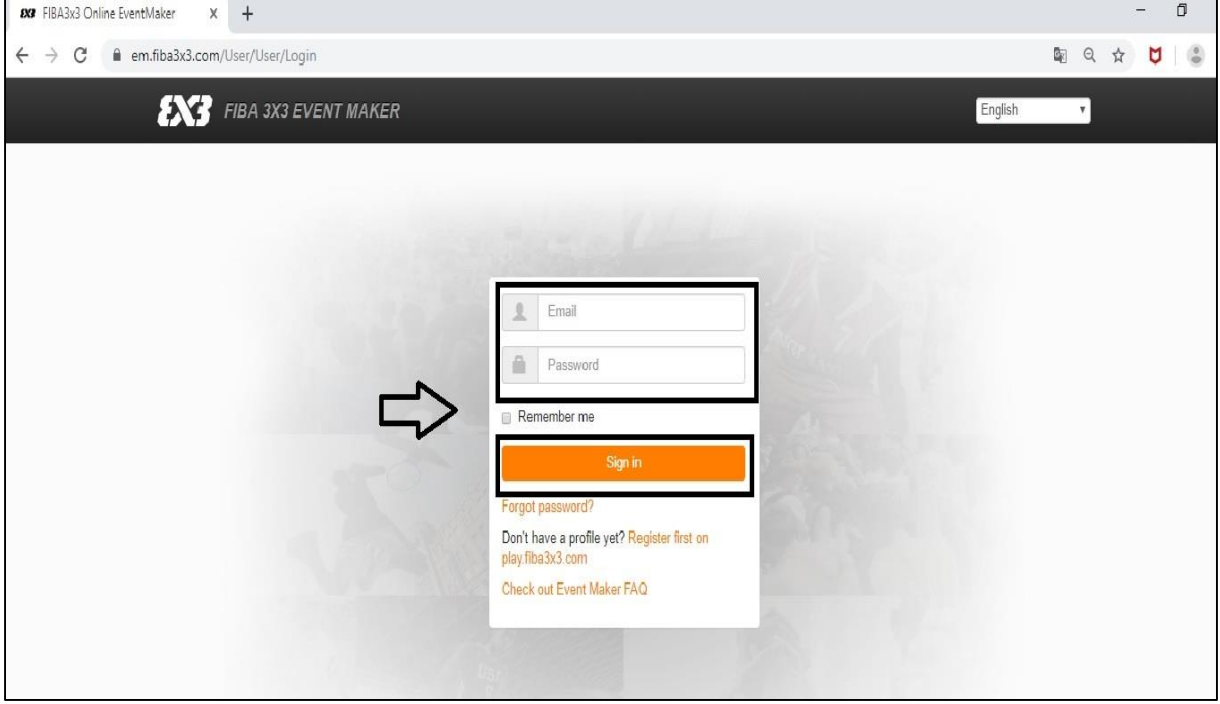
3x3 FIBA3x3 Online EventMaker X +

em.fiba3x3.com/User/User/Login

3X3 FIBA 3X3 EVENT MAKER

English

Email

Password

Remember me

Sign in

Forgot password?

Don't have a profile yet? Register first on play.fiba3x3.com

Check out Event Maker FAQ